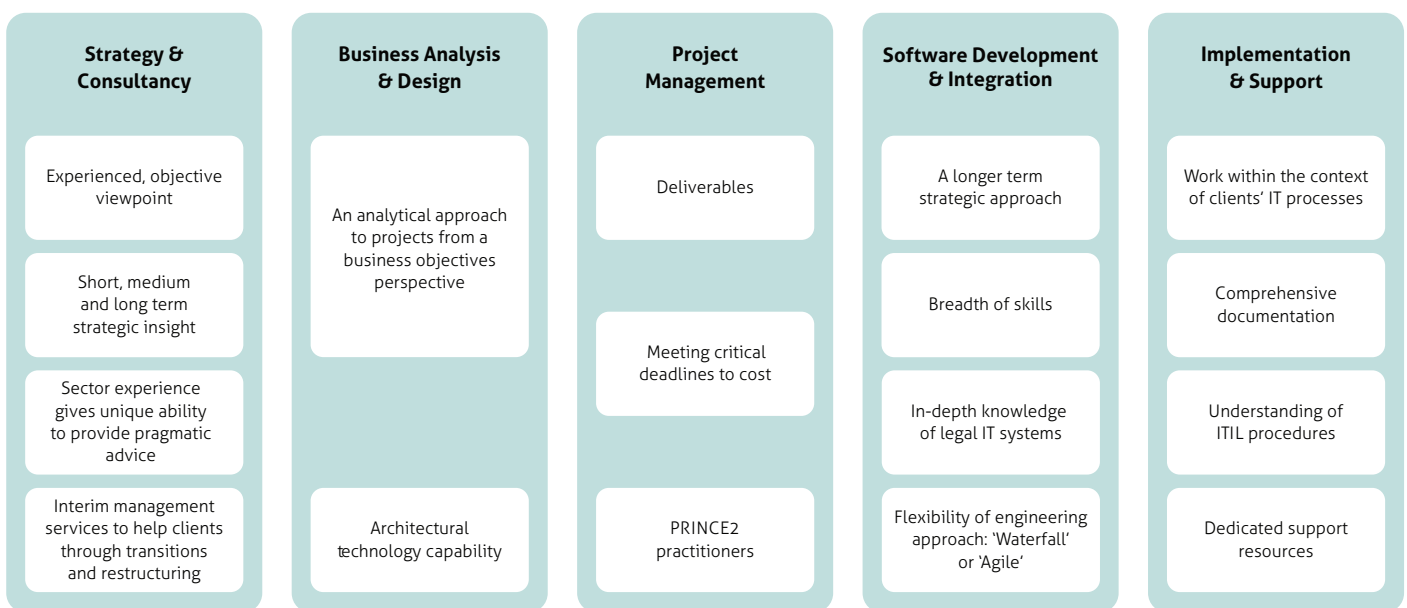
Strategy & Consultancy

Experienced, objective viewpoint

Short, medium and long term strategic insight

Sector experience gives unique ability to provide pragmatic advice

Interim management services to help clients through transitions and restructuring

Business Analysis & Design

An analytical approach to projects from a business objectives perspective

Architectural technology capability

Project Management

Deliverables

Meeting critical deadlines to cost

PRINCE2 practitioners

Software Development & Integration

A longer term strategic approach

Breadth of skills

In-depth knowledge of legal IT systems

Flexibility of engineering approach: 'Waterfall' or 'Agile'

Implementation & Support

Work within the context of clients' IT processes

Comprehensive documentation

Understanding of ITIL procedures

Dedicated support resources